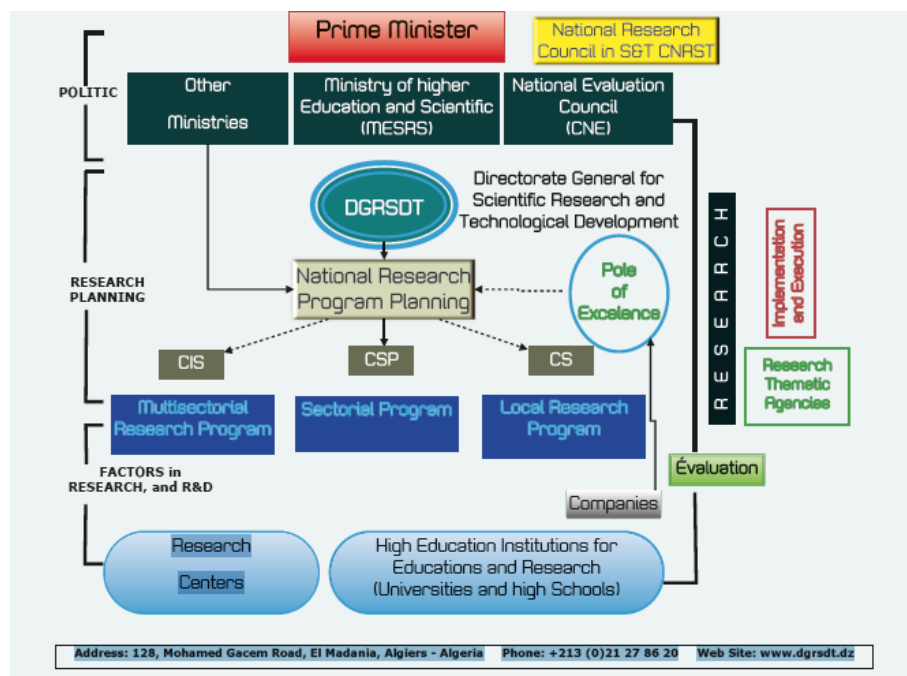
Prime Minister

National Research Council in S&T CNRST

POLITIC

Other Ministries

Ministry of higher Education and Scientific (MESRS)

National Evaluation Council (CNE)

DGRSDT

Directorate General for Scientific Research and Technological Development

RESEARCH PLANNING

National Research Program Planning

Pole of Excelence

RESEARCH

Implementation and Execution

Research Thematic Agencies

CIS

CSP

CS

Multisectorial Research Program

Sectorial Program

Local Research Program

FACTORS in RESEARCH, and R&D

Évaluation

Companies

Research Centers

High Education Institutions for Educations and Research (Universities and high Schools)

Address: 128, Mohamed Gacem Road, El Madania, Algiers - Algeria Phone: +213 (0)21 27 86 20 Web Site: www.dgrsdt.dz